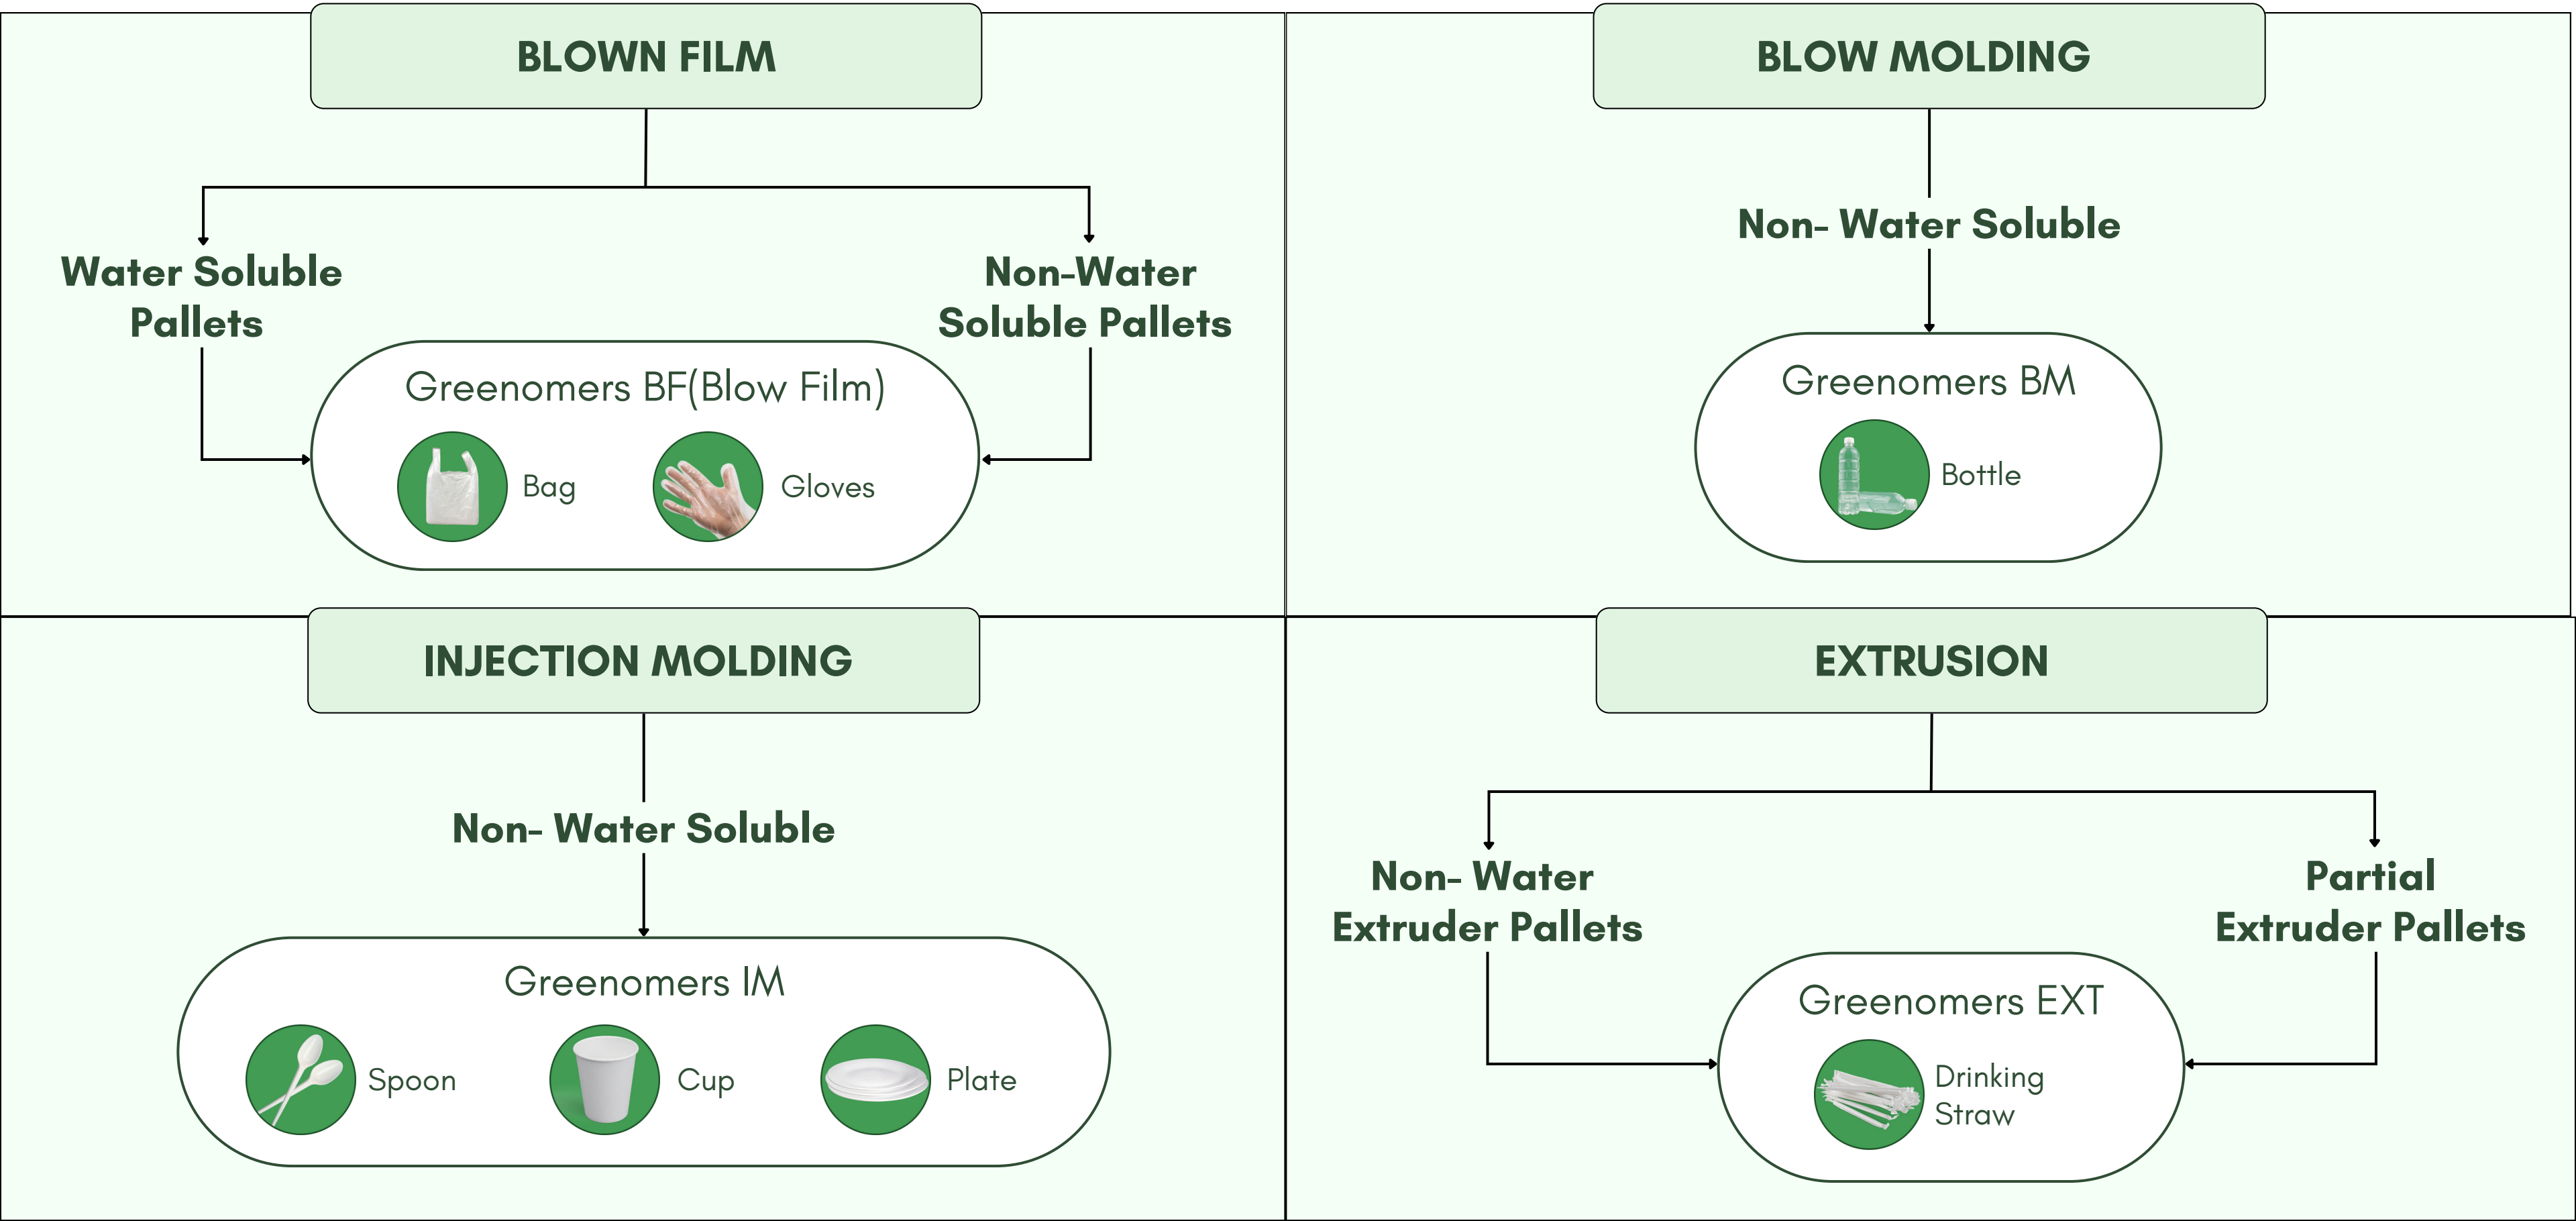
BLOWN FILM

Water Soluble Pallets

Non-Water Soluble Pallets

Greenomers BF(Blow Film)

Bag

Gloves

BLOW MOLDING

Non- Water Soluble

Greenomers BM

Bottle

INJECTION MOLDING

Non- Water Soluble

Greenomers IM

Spoon

Cup

Plate

EXTRUSION

Non- Water Extruder Pallets

Partial Extruder Pallets

Greenomers EXT

Drinking Straw